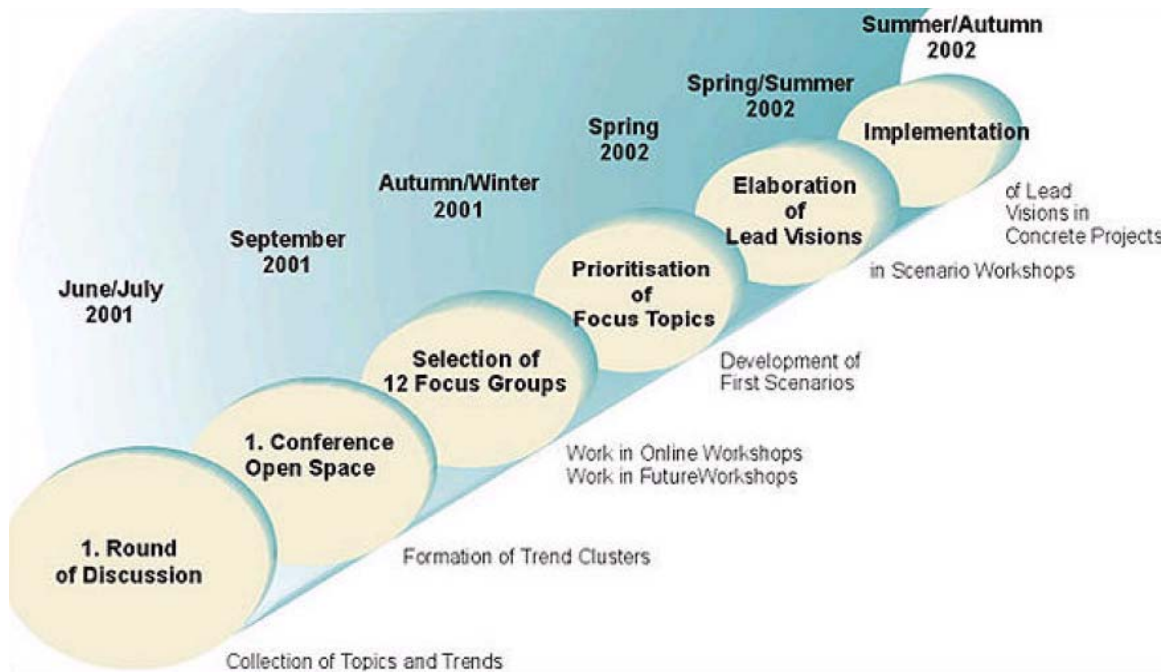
Summer/Autumn 2002

Spring/Summer 2002

Implementation

Spring 2002

Elaboration of Lead Visions

of Lead Visions in Concrete Projects

Autumn/Winter 2001

Prioritisation of Focus Topics

in Scenario Workshops

September 2001

June/July 2001

Selection of 12 Focus Groups

Development of First Scenarios

1. Conference Open Space

Work in Online Workshops
Work in FutureWorkshops

1. Round of Discussion

Formation of Trend Clusters

Collection of Topics and Trends